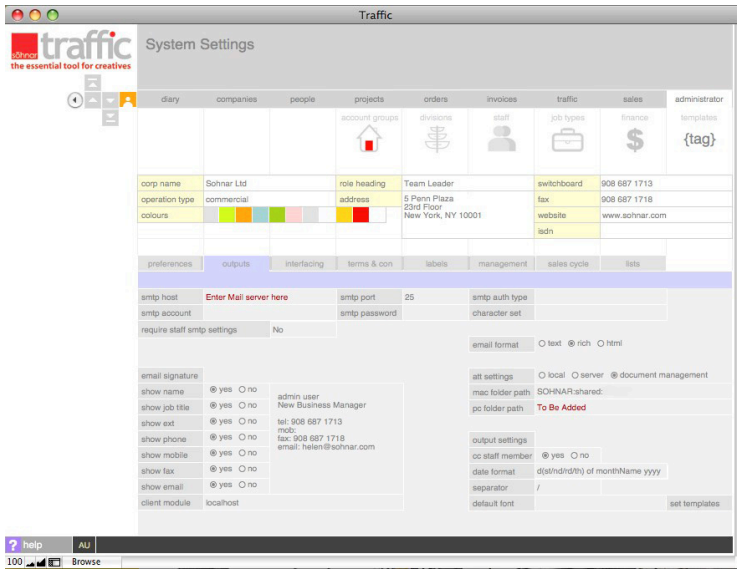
Traffic

söhnar traffic
the essential tool for creatives

System Settings

diary | companies | people | projects | orders | invoices | traffic | sales | administrator

account groups | divisions | staff | job types | finance | templates
{tag}

| corp name | Sohnar Ltd | role heading | Team Leader | switchboard | 908 687 1713 |
|---|---|---|---|---|---|
| operation type | commercial | address | 5 Penn Plaza 23rd Floor New York, NY 10001 | fax | 908 687 1718 |
| colours | | | | website | www.sohnar.com |
| | | | | isdn | |

preferences | outputs | interfacing | terms & con | labels | management | sales cycle | lists

smtp host | Enter Mail server here | smtp port | 25 | smtp auth type
smtp account | | smtp password | | character set
require staff smtp settings | No

email format | text | rich | html

email signature
att settings | local | server | document management
show name | yes | no
mac folder path | SOHNAR:shared:
show job title | yes | no
pc folder path | To Be Added
show ext | yes | no
show phone | yes | no
output settings
show mobile | yes | no
cc staff member | yes | no
show fax | yes | no
date format | d(st/nd/rd/th) of monthName yyyy
show email | yes | no
separator | /
client module | localhost
default font | set templates

admin user
New Business Manager

tel: 908 687 1713
mob:
fax: 908 687 1718
email: helen@sohnar.com

? help | AU

100 | Browse